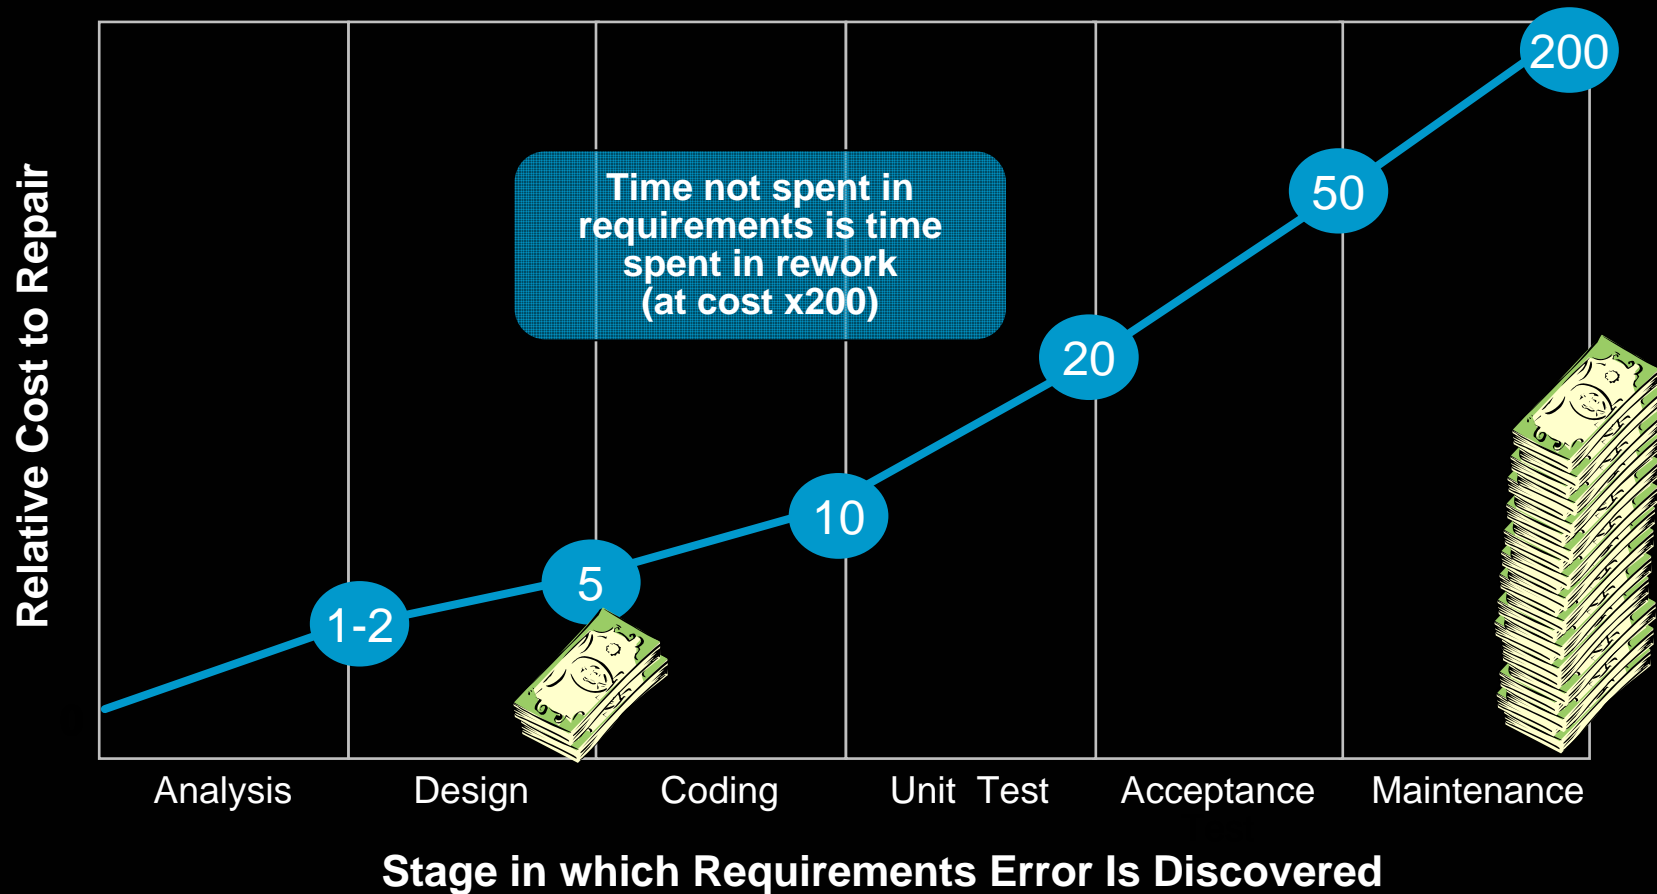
Relative Cost to Repair

200

Time not spent in requirements is time spent in rework (at cost x200)

50

20

10

5

1-2

Analysis

Design

Coding

Unit Test

Acceptance

Maintenance

Stage in which Requirements Error Is Discovered